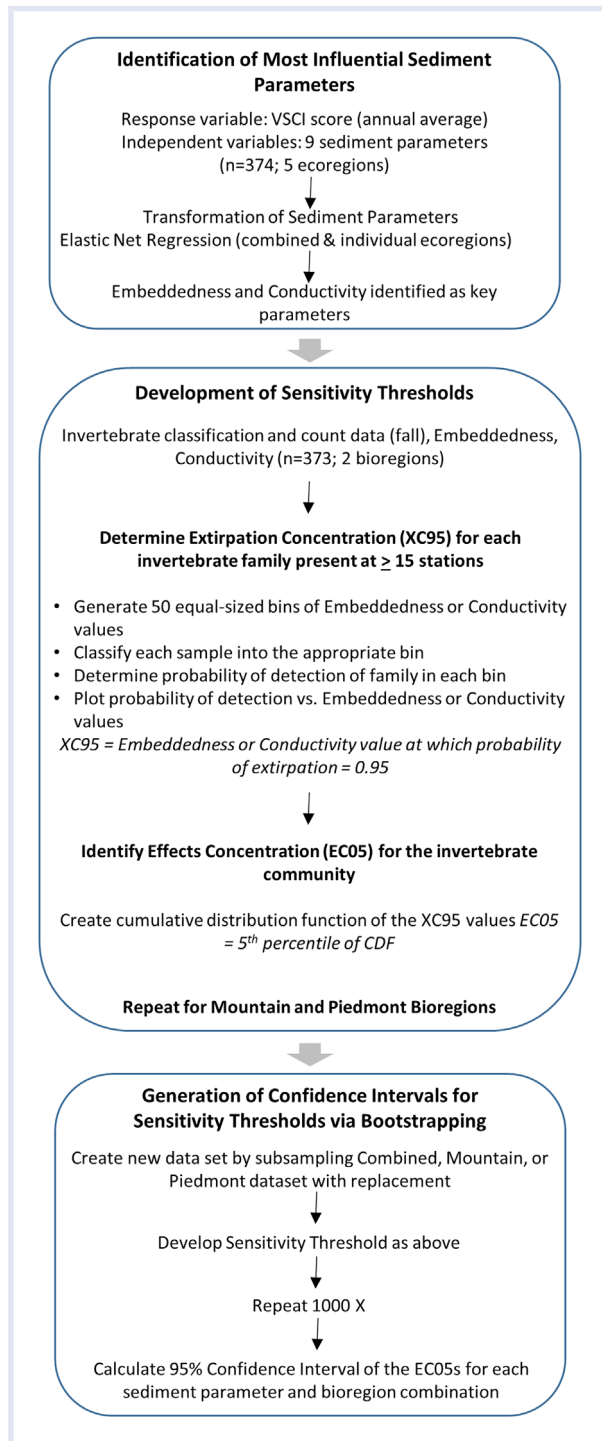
**Identification of Most Influential Sediment Parameters**

Response variable: VSCI score (annual average)
Independent variables: 9 sediment parameters (n=374; 5 ecoregions)

Transformation of Sediment Parameters
Elastic Net Regression (combined & individual ecoregions)

Embeddedness and Conductivity identified as key parameters

**Development of Sensitivity Thresholds**

Invertebrate classification and count data (fall), Embeddedness, Conductivity (n=373; 2 bioregions)

**Determine Extirpation Concentration (XC95) for each invertebrate family present at $\geq$ 15 stations**

- Generate 50 equal-sized bins of Embeddedness or Conductivity values
- Classify each sample into the appropriate bin
- Determine probability of detection of family in each bin
- Plot probability of detection vs. Embeddedness or Conductivity values

*XC95 = Embeddedness or Conductivity value at which probability of extirpation = 0.95*

**Identify Effects Concentration (EC05) for the invertebrate community**

Create cumulative distribution function of the XC95 values *EC05 = 5$^{th}$ percentile of CDF*

**Repeat for Mountain and Piedmont Bioregions**

**Generation of Confidence Intervals for Sensitivity Thresholds via Bootstrapping**

Create new data set by subsampling Combined, Mountain, or Piedmont dataset with replacement

Develop Sensitivity Threshold as above

Repeat 1000 X

Calculate 95% Confidence Interval of the EC05s for each sediment parameter and bioregion combination